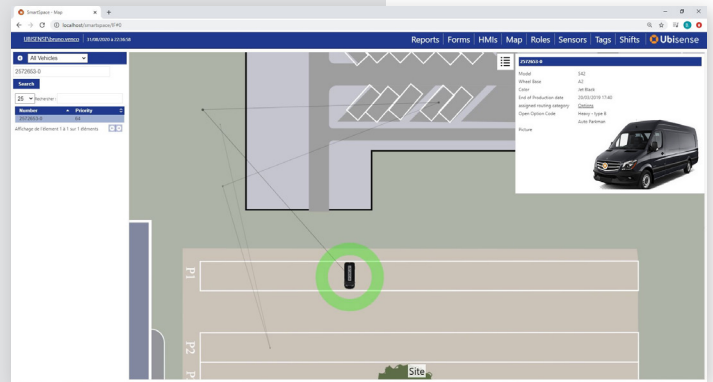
SmartSpace - Map
localhost/smartspace/#!

UBISENSE\bruno.wenco | 31/08/2020 à 22:06:38

Reports | Forms | HMIs | Map | Roles | Sensors | Tags | Shifts | Ubisense

All Vehicles
2572653-0
Search
25 Rechercher
| Number | Priority |
|---|---|
| 2572653-0 | 64 |

Affichage de l'élément 1 à 1 sur 1 éléments

2572653-0
| | |
|---|---|
| Model | S42 |
| Wheel Base | A2 |
| Color | Jet Black |
| End of Production date | 25/02/2019 17:40 |
| assigned routing category | Options |
| Open Option Code | Heavy - type B |
| | Auto Parkman |
| Picture | |

P1
P2
P
Site